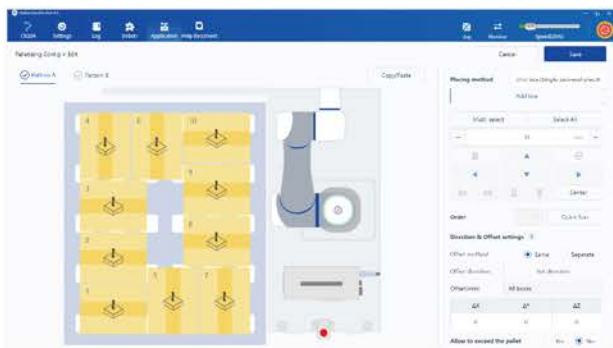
CS226 Settings Log Index Application Help document

Key Monitor Speed(50%)

Palletizing Config > 304

Cancel Save

Pattern A Pattern B

Copy/Paste

4 6 10
3 8
2 9
1 5 7

Placing method

Add box

Multi-select Select All

Center

Order

Quick Sort

Direction & Offset settings

Offset method Same Separate

Offset direction Set direction

Offset(mm) All boxes

| ΔX | ΔY | ΔZ |
|---|---|---|
| 0 | 0 | 0 |

Allow to exceed the pallet Yes No